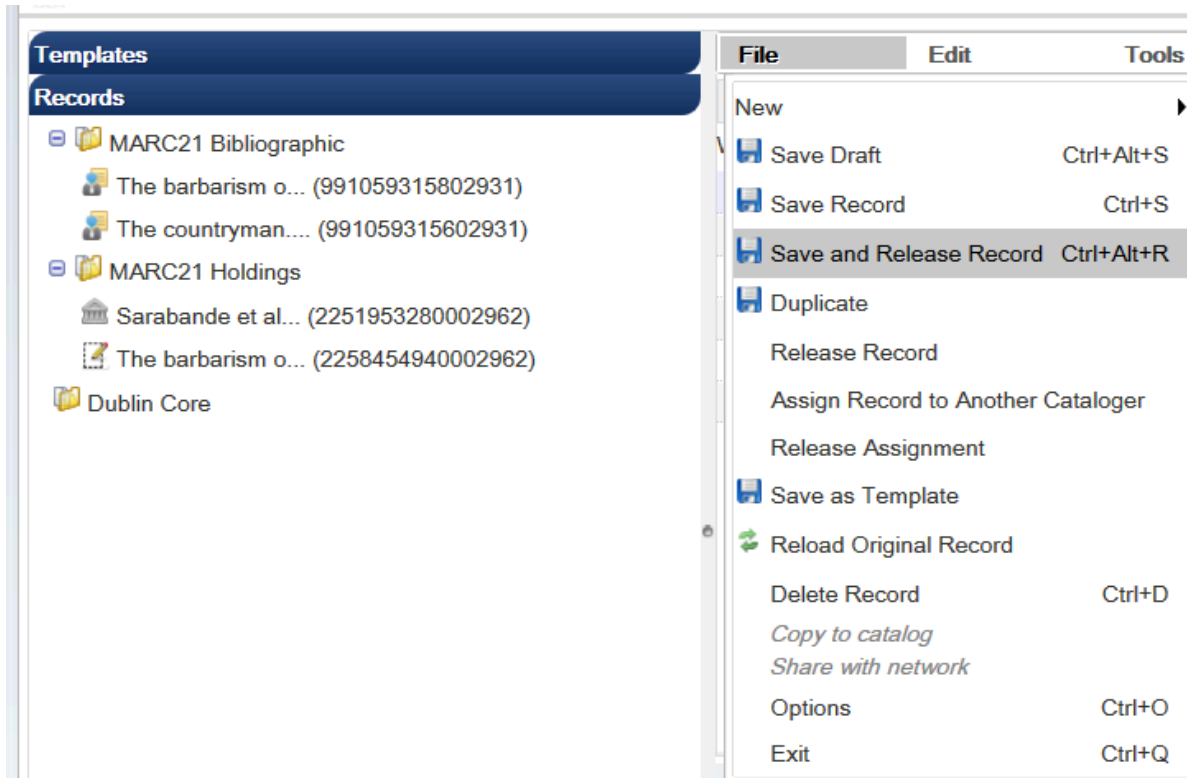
Templates

Records

MARC21 Bibliographic

The barbarism o... (991059315802931)

The countryman.... (991059315602931)

MARC21 Holdings

Sarabande et al... (2251953280002962)

The barbarism o... (2258454940002962)

Dublin Core

File | Edit | Tools

New

Save Draft Ctrl+Alt+S

Save Record Ctrl+S

Save and Release Record Ctrl+Alt+R

Duplicate

Release Record

Assign Record to Another Cataloger

Release Assignment

Save as Template

Reload Original Record

Delete Record Ctrl+D

Copy to catalog

Share with network

Options Ctrl+O

Exit Ctrl+Q